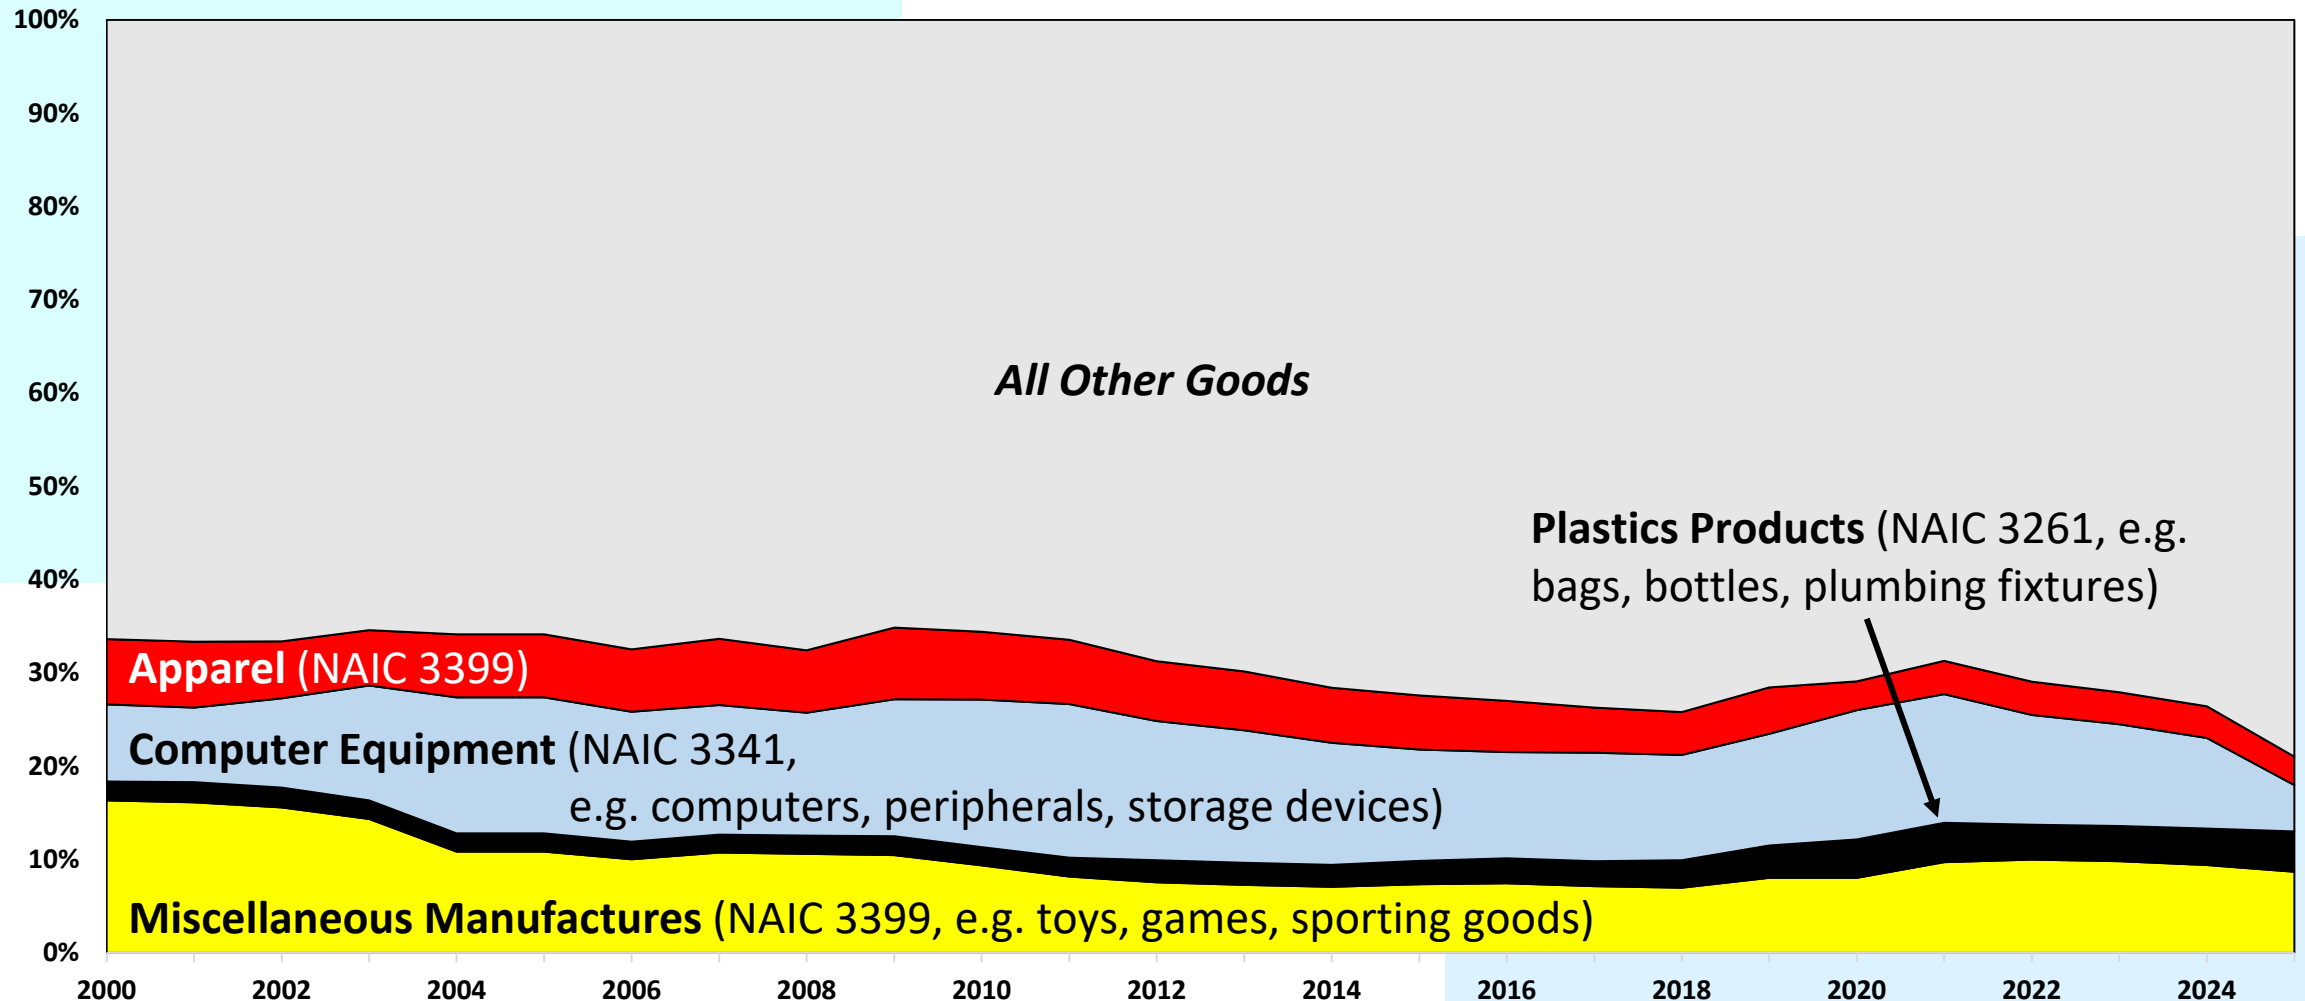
100%
90%
80%
70%
60%
50%
40%
30%
20%
10%
0%

All Other Goods

Plastics Products (NAIC 3261, e.g. bags, bottles, plumbing fixtures)

Apparel (NAIC 3399)

Computer Equipment (NAIC 3341, e.g. computers, peripherals, storage devices)

Miscellaneous Manufactures (NAIC 3399, e.g. toys, games, sporting goods)

2000
2002
2004
2006
2008
2010
2012
2014
2016
2018
2020
2022
2024